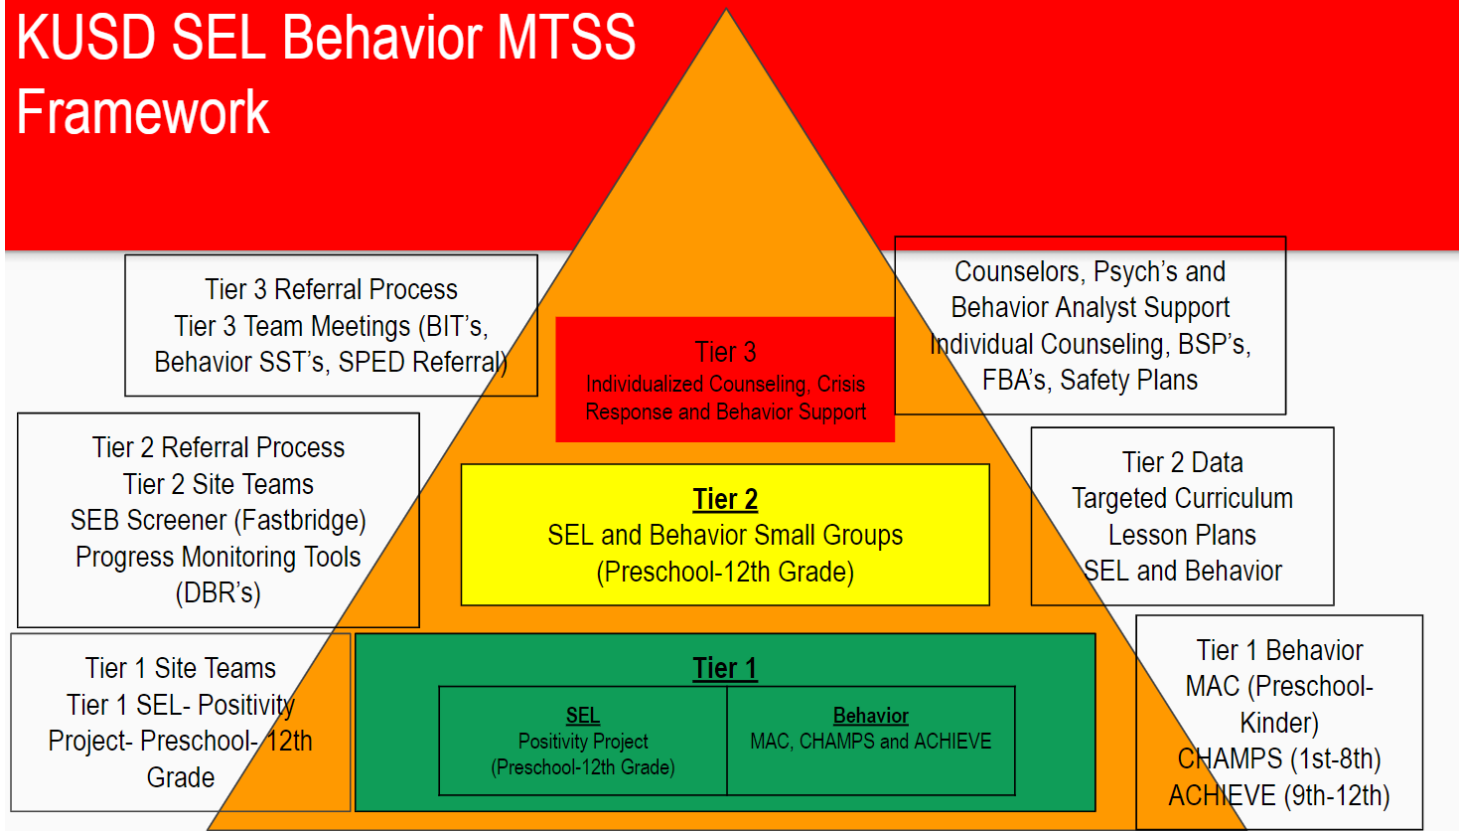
KUSD SEL Behavior MTSS Framework

Tier 3 Referral Process
Tier 3 Team Meetings (BIT's, Behavior SST's, SPED Referral)

Tier 3
Individualized Counseling, Crisis Response and Behavior Support

Counselors, Psych's and Behavior Analyst Support
Individual Counseling, BSP's, FBA's, Safety Plans

Tier 2 Referral Process
Tier 2 Site Teams
SEB Screener (Fastbridge)
Progress Monitoring Tools (DBR's)

Tier 2
SEL and Behavior Small Groups (Preschool-12th Grade)

Tier 2 Data
Targeted Curriculum
Lesson Plans
SEL and Behavior

Tier 1 Site Teams
Tier 1 SEL- Positivity Project- Preschool- 12th Grade

Tier 1

| SEL<br>Positivity Project<br>(Preschool-12th Grade) | Behavior<br>MAC, CHAMPS and ACHIEVE |
|---|---|

Tier 1 Behavior
MAC (Preschool-Kinder)
CHAMPS (1st-8th)
ACHIEVE (9th-12th)